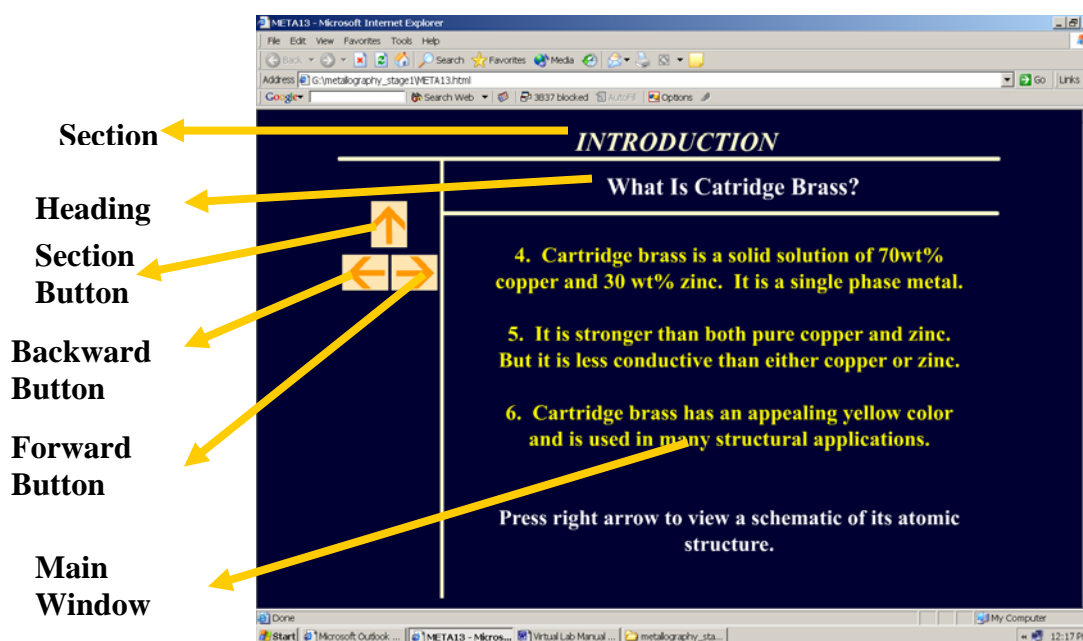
META13 - Microsoft Internet Explorer

File Edit View Favorites Tools Help

Back Search Favorites Media

Address G:\metallography_stage1\META13.html Go Links

Google Search Web 3837 blocked AutoFill Options

Section

INTRODUCTION

Heading

What Is Catridge Brass?

Section Button

Backward Button

Forward Button

4. Cartridge brass is a solid solution of 70wt% copper and 30 wt% zinc. It is a single phase metal.

5. It is stronger than both pure copper and zinc. But it is less conductive than either copper or zinc.

6. Cartridge brass has an appealing yellow color and is used in many structural applications.

Main Window

Press right arrow to view a schematic of its atomic structure.

Done

My Computer

Start Microsoft Outlook ... META13 - Micros... Virtual Lab Manual ... metallography_sta...

12:17 P